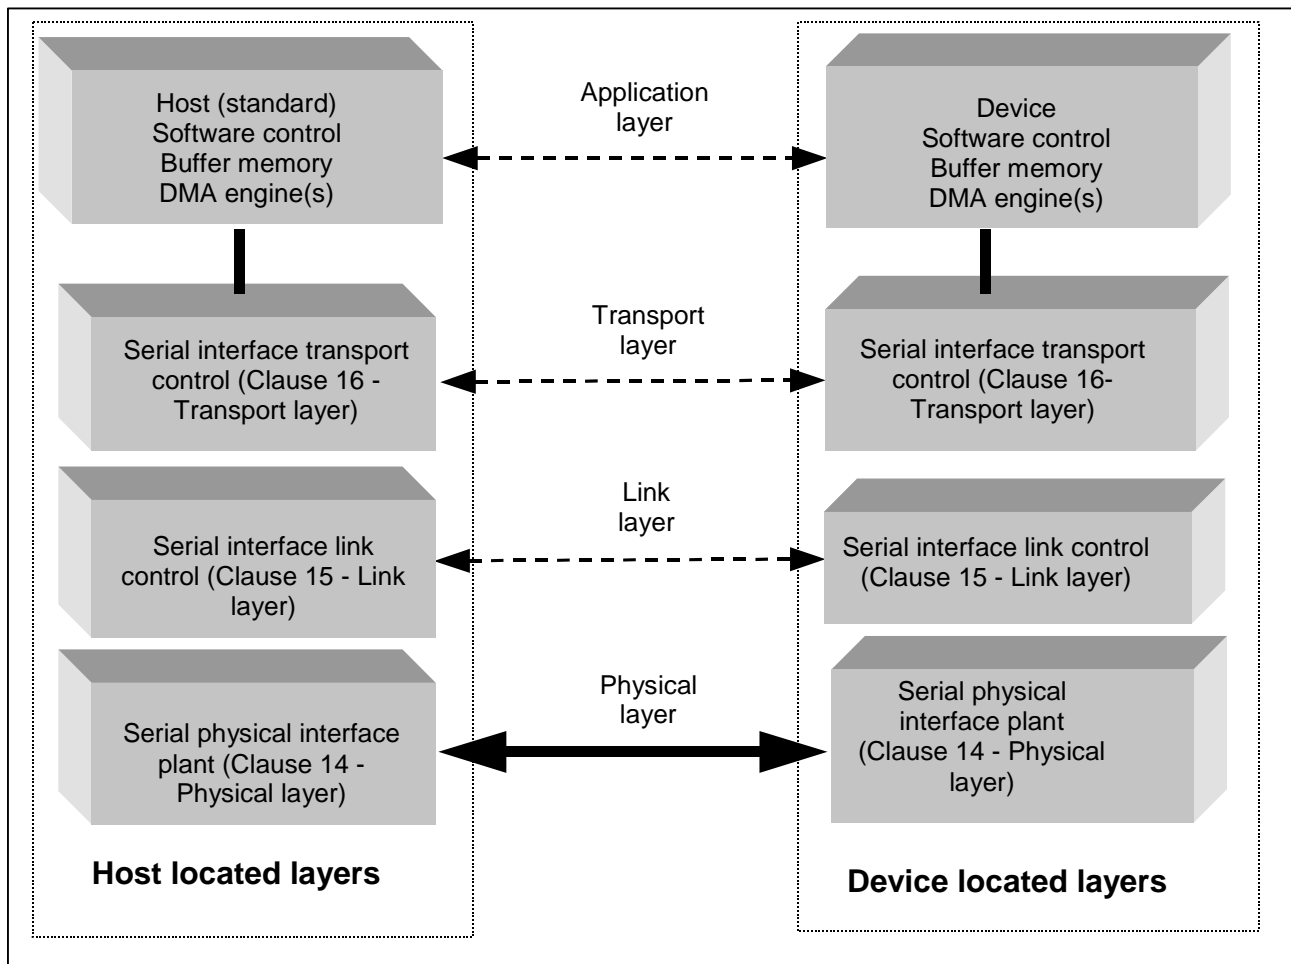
Host (standard)
Software control
Buffer memory
DMA engine(s)

Application layer

Device
Software control
Buffer memory
DMA engine(s)

Serial interface transport control (Clause 16 - Transport layer)

Transport layer

Serial interface transport control (Clause 16- Transport layer)

Serial interface link control (Clause 15 - Link layer)

Link layer

Serial interface link control (Clause 15 - Link layer)

Serial physical interface plant (Clause 14 - Physical layer)

Physical layer

Serial physical interface plant (Clause 14 - Physical layer)

**Host located layers**

**Device located layers**